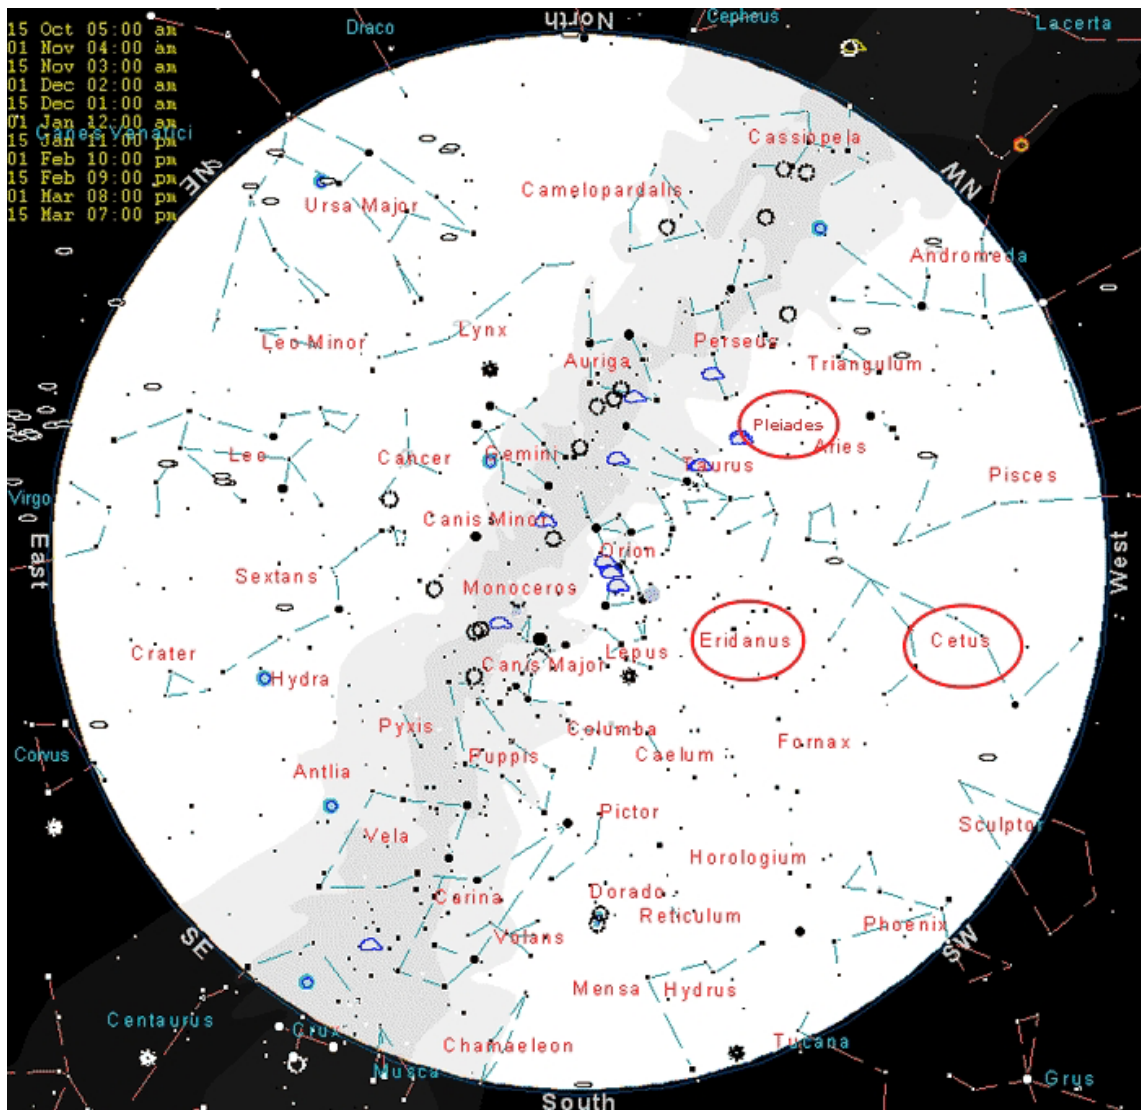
15 Oct 05:00 am
01 Nov 04:00 am
15 Nov 03:00 am
01 Dec 02:00 am
15 Dec 01:00 am
01 Jan 12:00 am
15 Jan 11:00 pm
01 Feb 10:00 pm
15 Feb 09:00 pm
01 Mar 08:00 pm
15 Mar 07:00 pm

North
Draco
Cepheus
Lacerta
Canes Venatici
NE
NW
Cassiopeia
Camelopardalis
Ursa Major
Andromeda
Leo Minor
Lynx
Perseus
Triangulum
Auriga
Pleiades
Aries
Leo
Cancer
Gemini
Taurus
Pisces
Virgo
Canis Minor
East
West
Orion
Sextans
Monoceros
Eridanus
Cetus
Crater
Canis Major
Lepus
Hydra
Pyxis
Columba
Fornax
Corvus
Puppis
Caelum
Antlia
Pictor
Sculptor
Vela
Horologium
Carina
Dorado
Reticulum
Phoenix
SE
SW
Volans
Mensa
Hydrus
Centaurus
Crux
Chamaeleon
Tucana
Musca
South
Grus